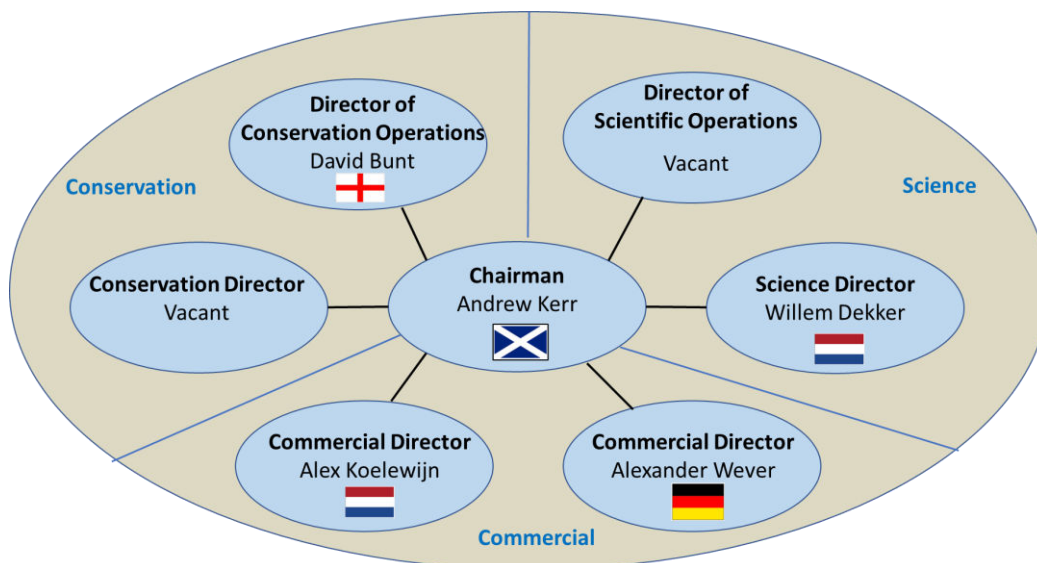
Director of Conservation Operations
David Bunt

Director of Scientific Operations
Vacant

Conservation

Science

Conservation Director
Vacant

Chairman
Andrew Kerr

Science Director
Willem Dekker

Commercial Director
Alex Koelewijn

Commercial Director
Alexander Wever

Commercial